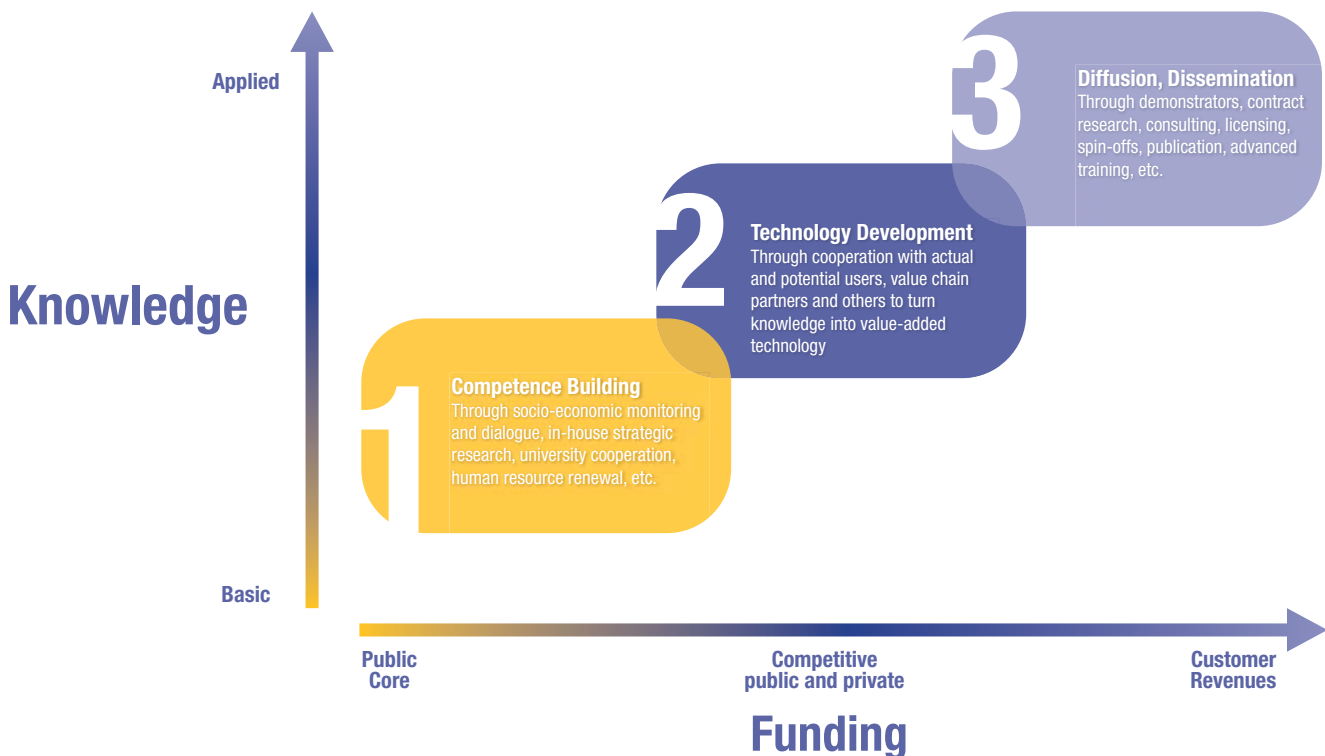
Applied

Knowledge

Basic

3
Diffusion, Dissemination
Through demonstrators, contract research, consulting, licensing, spin-offs, publication, advanced training, etc.

2
Technology Development
Through cooperation with actual and potential users, value chain partners and others to turn knowledge into value-added technology

1
Competence Building
Through socio-economic monitoring and dialogue, in-house strategic research, university cooperation, human resource renewal, etc.

Public Core

Competitive public and private

Customer Revenues

Funding